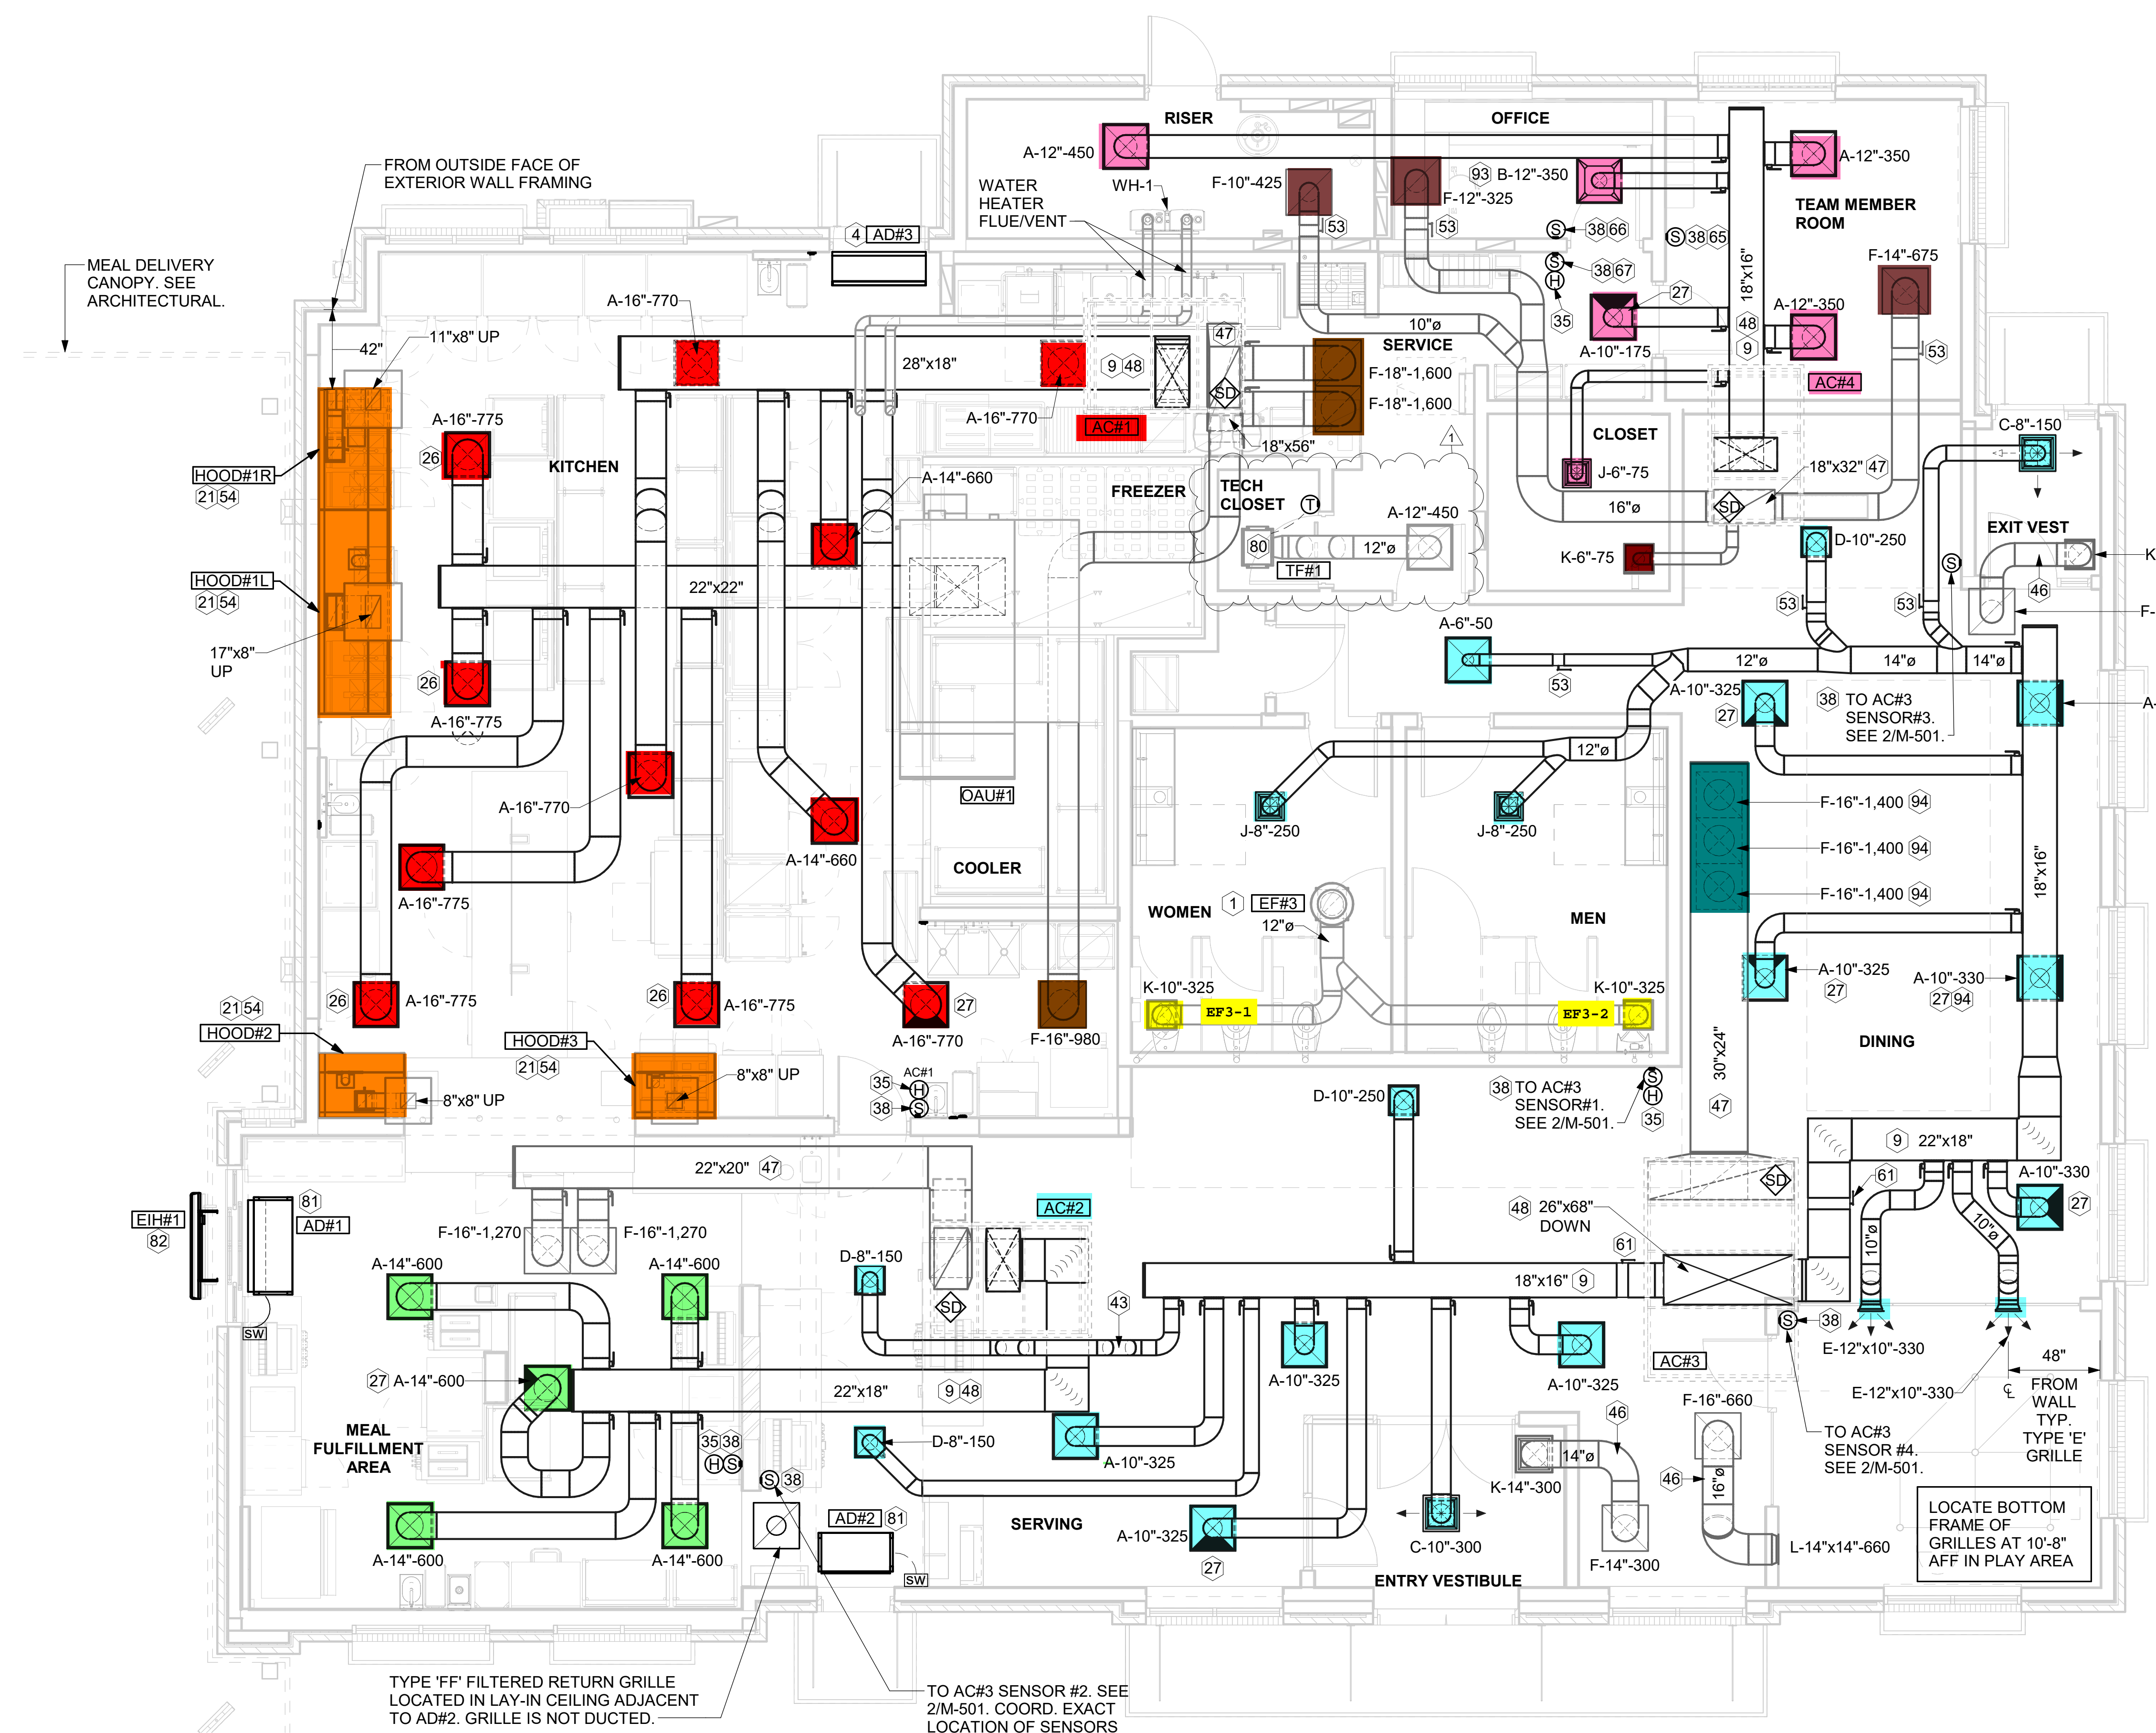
RISER
OFFICE
A-12"-450
A-12"-350
FROM OUTSIDE FACE OF EXTERIOR WALL FRAMING
93 B-12"-350
F-10"-425
F-12"-325
TEAM MEMBER ROOM
WATER HEATER FLUE/VENT
WH-1
53
53
38 66
38 65
4 AD#3
F-14"-675
MEAL DELIVERY CANOPY. SEE ARCHITECTURAL.
38 67
A-16"-770
27
18"x16"
A-12"-350
35
10"ø
A-10"-175
48
42"
11"x8" UP
SERVICE
9
53
28"x18"
47
9 48
F-18"-1,600
AC#4
F-18"-1,600
A-16"-775
A-16"-770
AC#1
CLOSET
18"x56"
C-8"-150
1
HOOD#1R
26
KITCHEN
21 54
J-6"-75
A-14"-660
TECH CLOSET
FREEZER
18"x32" 47
16"ø
A-12"-450
EXIT VEST
D-10"-250
80
12"ø
K-6"-75
22"x22"
TF#1
K
HOOD#1L
21 54
46
53
53
F-
17"x8" UP
A-6"-50
26
12"ø
14"ø
14"ø
53
A-16"-775
A-10"-325
38 TO AC#3 SENSOR#3. SEE 2/M-501.
27
A-
12"ø
A-16"-770
OAU#1
J-8"-250
J-8"-250
F-16"-1,400 94
A-14"-660
F-16"-1,400 94
A-16"-775
COOLER
18"x16"
F-16"-1,400 94
WOMEN
1 EF#3
MEN
12"ø
A-10"-325
K-10"-325
K-10"-325
A-10"-330
26
A-16"-775
26
A-16"-775
EF3-1
EF3-2
27
27 94
21 54
27
30"x24"
HOOD#2
A-16"-770
F-16"-980
DINING
HOOD#3
21 54
8"x8" UP
AC#1
35
38 TO AC#3 SENSOR#1. SEE 2/M-501.
8"x8" UP
D-10"-250
38
35
47
9 22"x18"
22"x20" 47
A-10"-330
61
81
EIH#1
AD#1
27
82
AC#2
48 26"x68" DOWN
F-16"-1,270
F-16"-1,270
10"ø
10"ø
A-14"-600
A-14"-600
D-8"-150
61
18"x16" 9
43
SW
38
E-12"x10"-330
27 A-14"-600
22"x18"
9 48
A-10"-325
A-10"-325
AC#3
48"
E-12"x10"-330
46
F-16"-660
FROM WALL TYP. TYPE 'E' GRILLE
MEAL FULFILLMENT AREA
35 38
D-8"-150
14"ø
TO AC#3 SENSOR #4. SEE 2/M-501.
A-10"-325
38
K-14"-300
46
16"ø
A-14"-600
A-14"-600
AD#2 81
SERVING
A-10"-325
C-10"-300
F-14"-300
L-14"x14"-660
LOCATE BOTTOM FRAME OF GRILLES AT 10'-8" AFF IN PLAY AREA
27
SW
ENTRY VESTIBULE
TYPE 'FF' FILTERED RETURN GRILLE LOCATED IN LAY-IN CEILING ADJACENT TO AD#2. GRILLE IS NOT DUCTED.
TO AC#3 SENSOR #2. SEE 2/M-501. COORD. EXACT LOCATION OF SENSORS